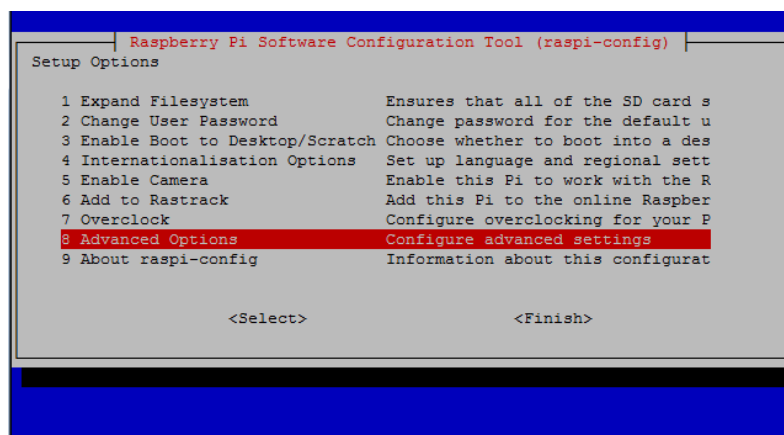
Raspberry Pi Software Configuration Tool (raspi-config)
Setup Options

| | |
|---|---|
| 1 Expand Filesystem | Ensures that all of the SD card s |
| 2 Change User Password | Change password for the default u |
| 3 Enable Boot to Desktop/Scratch | Choose whether to boot into a des |
| 4 Internationalisation Options | Set up language and regional sett |
| 5 Enable Camera | Enable this Pi to work with the R |
| 6 Add to Rastrack | Add this Pi to the online Raspber |
| 7 Overclock | Configure overclocking for your P |
| 8 Advanced Options | Configure advanced settings |
| 9 About raspi-config | Information about this configurat |

<Select> <Finish>